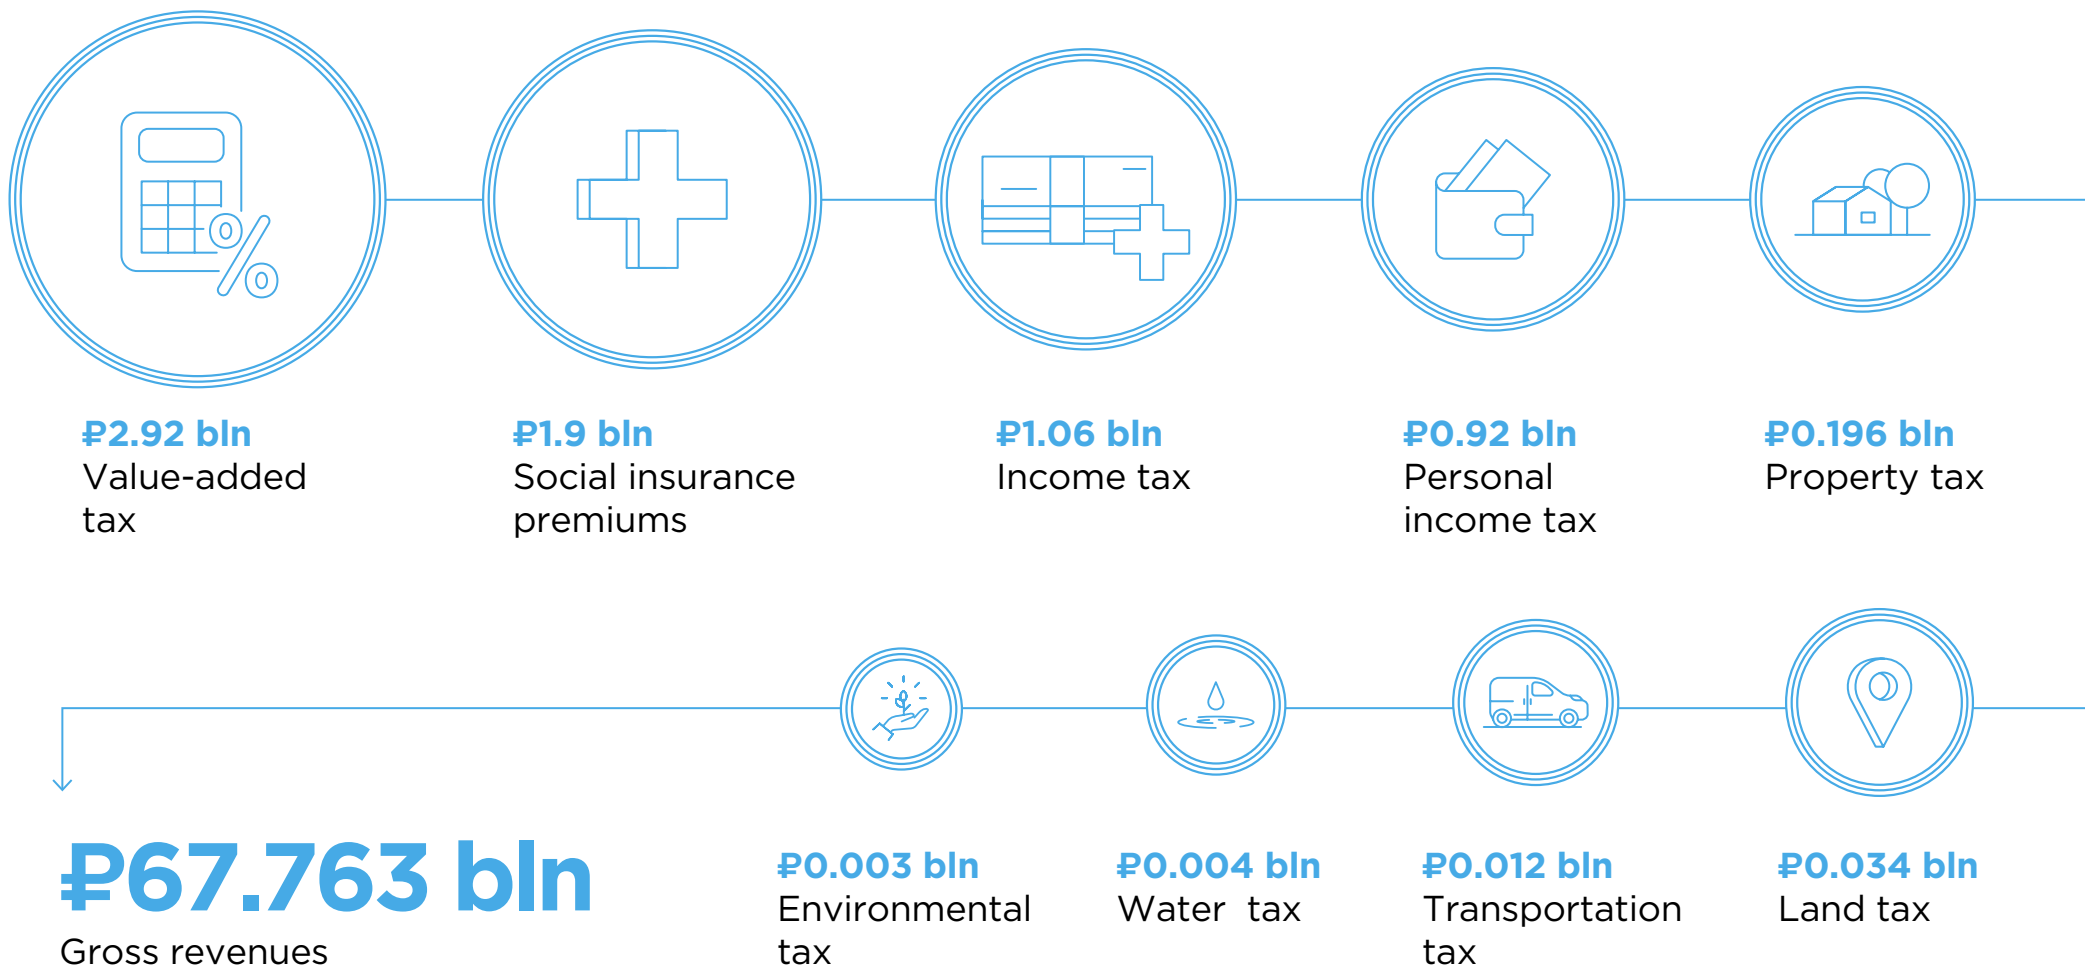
₽2.92 bln
Value-added tax

₽1.9 bln
Social insurance premiums

₽1.06 bln
Income tax

₽0.92 bln
Personal income tax

₽0.196 bln
Property tax

₽67.763 bln
Gross revenues

₽0.003 bln
Environmental tax

₽0.004 bln
Water tax

₽0.012 bln
Transportation tax

₽0.034 bln
Land tax